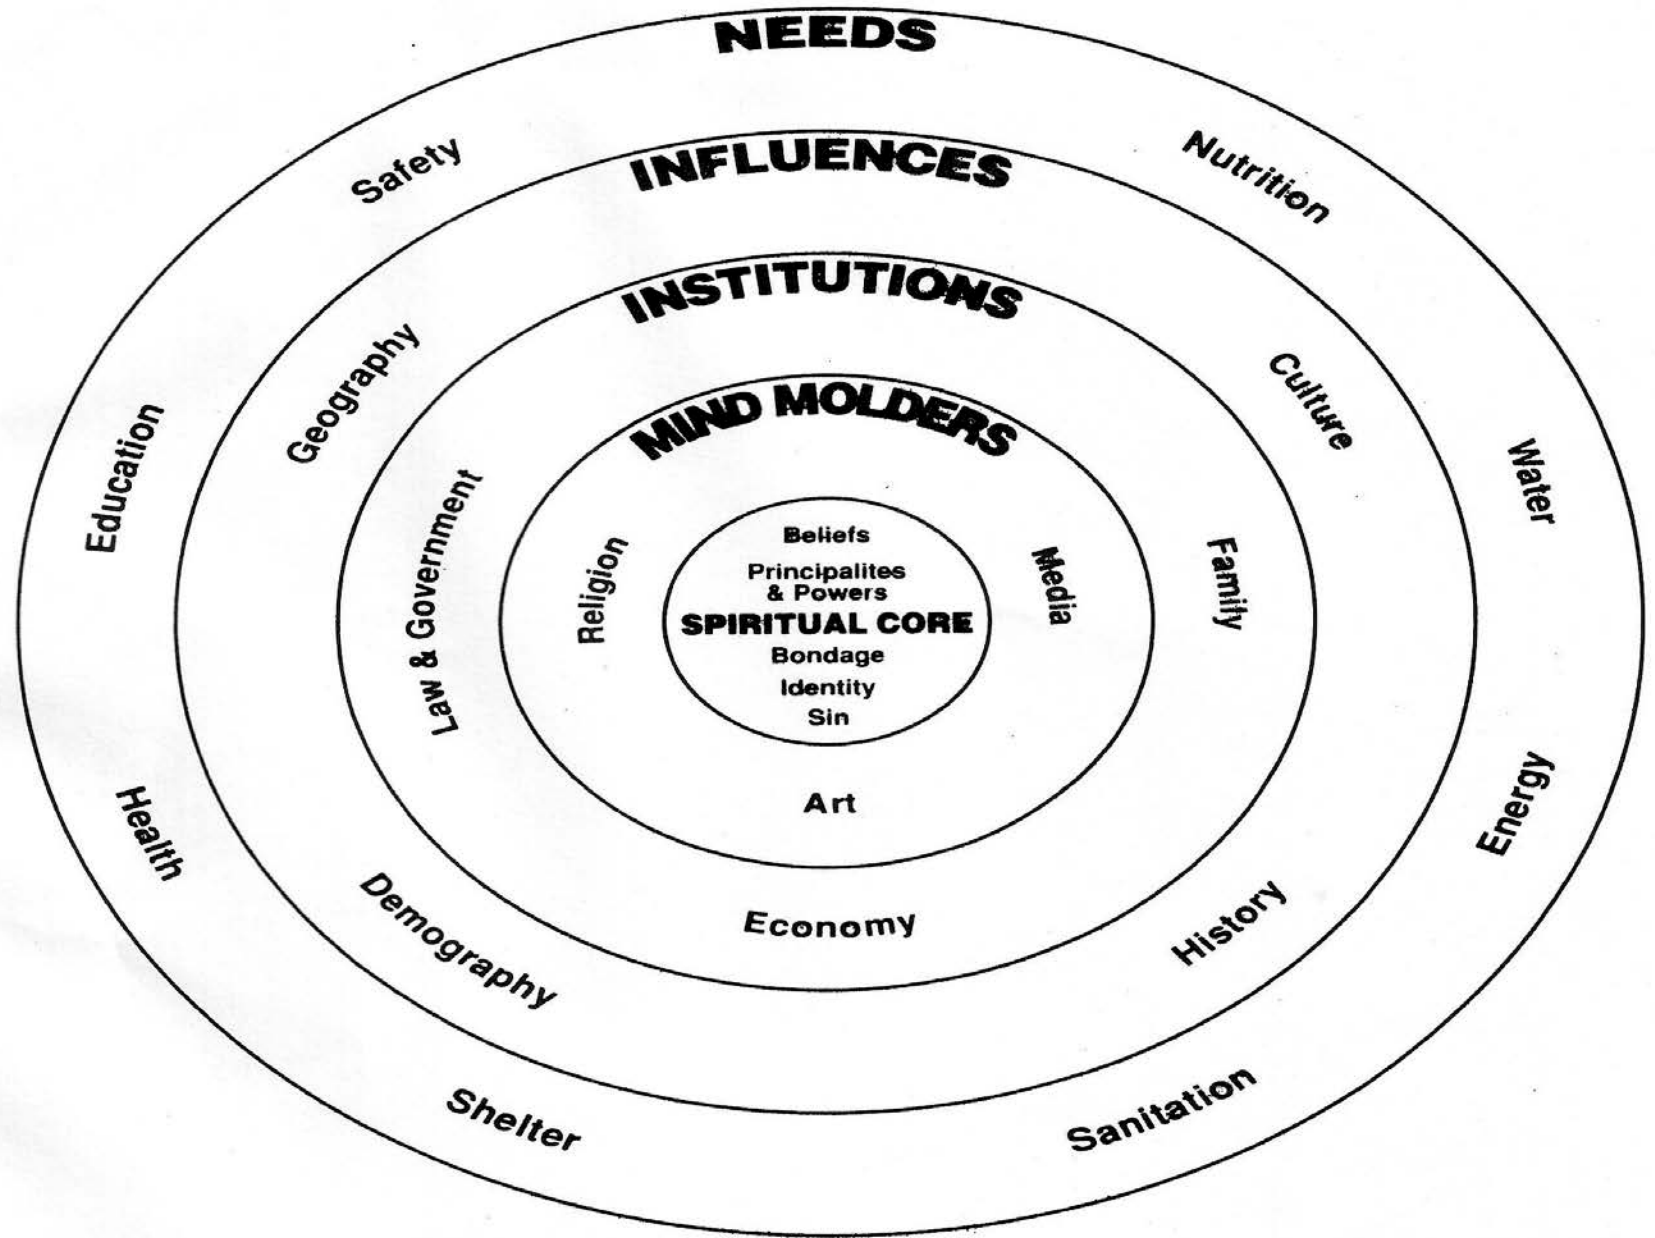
NEEDS

Safety

Nutrition

Education

Water

Health

Energy

Shelter

Sanitation

INFLUENCES

Geography

Culture

Demography

History

INSTITUTIONS

Law & Government

Family

Economy

MIND MOLDERS

Religion

Media

Art

Beliefs
Principalites & Powers
SPIRITUAL CORE
Bondage
Identity
Sin